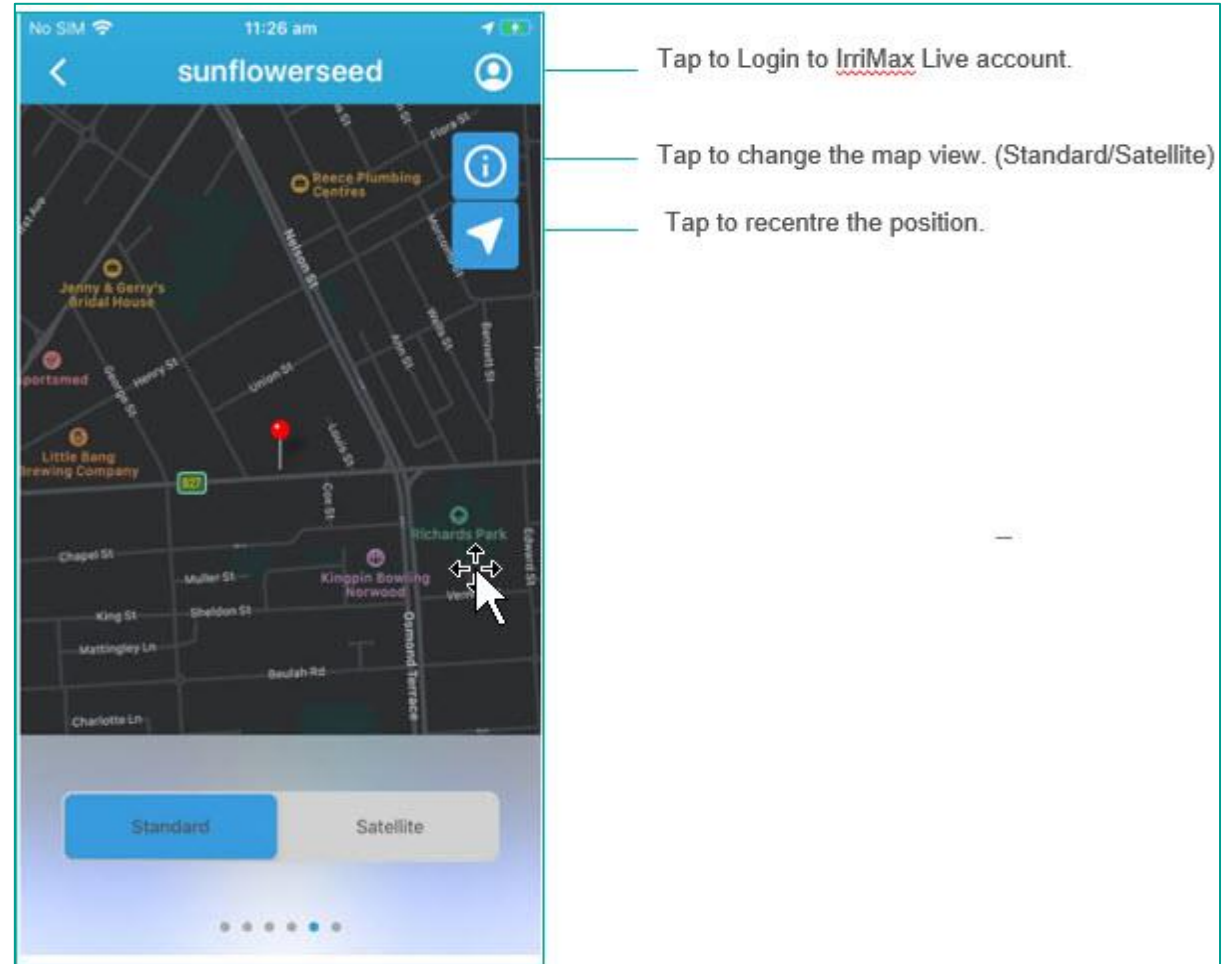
No SIM
11:26 am

sunflowerseed

Tap to Login to IrriMax Live account.

Tap to change the map view. (Standard/Satellite)

Tap to recentre the position.

Flora St
Reece Plumbing Centres
Nelson St
Jenny & Gerry's Bridal House
Wills St
Bennett St
portsmed
Henry St
Union St
George St
Ann St
Little Bang Brewing Company
Laura St
B27
Cox St
Richards Park
Edward St
Chapel St
Kingpin Bowling Norwood
Muller St
King St
Sheldon St
Mattingley Ln
Osmond Terrace
Beulah Rd
Charlotte Ln

–

Standard
Satellite